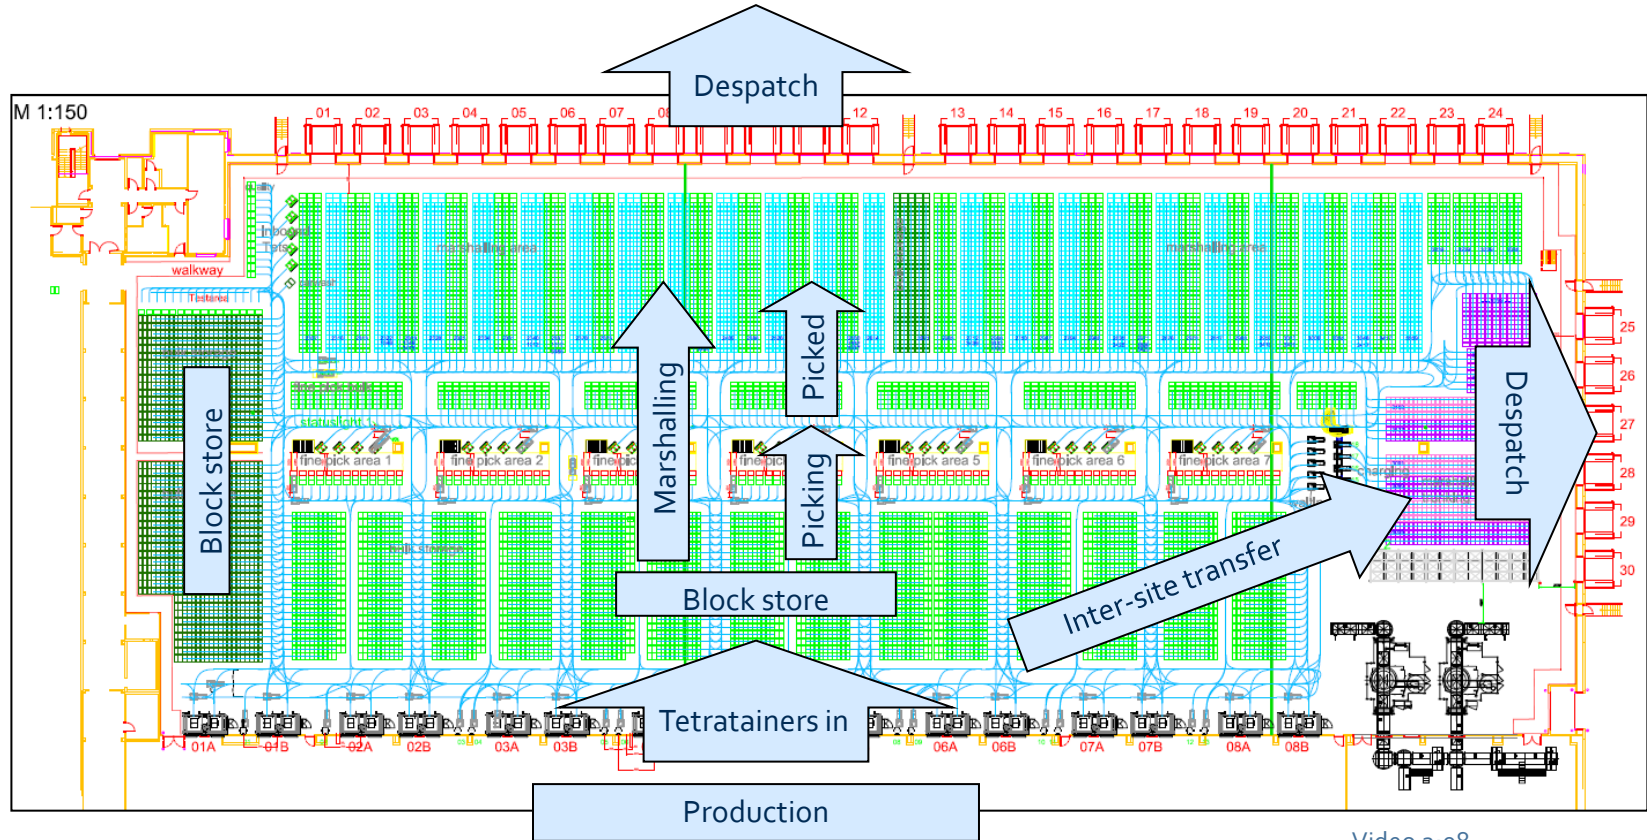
Despatch

M 1:150

01 02 03 04 05 06 07 08 12 13 14 15 16 17 18 19 20 21 22 23 24

walkway

marshalling area

marshalling area

Block store

Marshalling

Picked

Picking

fine pick area 1
fine pick area 2
fine pick
fine pick
fine pick area 5
fine pick area 6
fine pick area 7

Despatch

25
26
27
28
29
30

Inter-site transfer

Block store

Tetratainers in

01A 01B 02A 02B 03A 03B 06A 06B 07A 07B 08A 08B

Production

Video 2 08